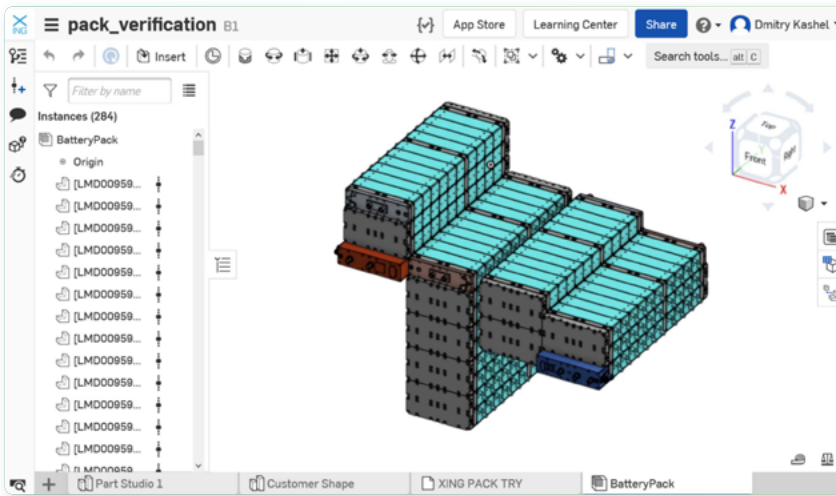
XING
pack_verification B1
{v} App Store Learning Center Share ? Dmitry Kashel
Insert
Search tools... alt C
Filter by name
Instances (284)
BatteryPack
Origin
[LMD00959...
[LMD00959...
[LMD00959...
[LMD00959...
[LMD00959...
[LMD00959...
[LMD00959...
[LMD00959...
[LMD00959...
[LMD00959...
[LMD00959...
[LMD00959...
[LMD00959...
[LMD00959...
[LMD0959...
Top
Front
Right
Z
X
Part Studio 1
Customer Shape
XING PACK TRY
BatteryPack